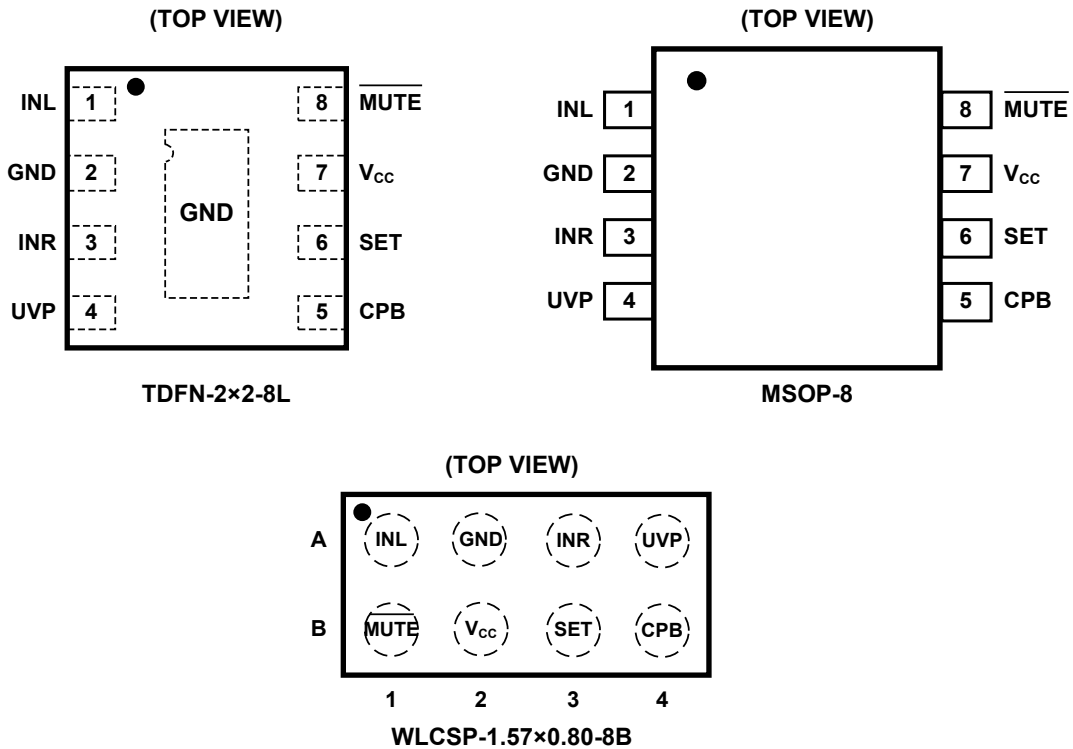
(TOP VIEW)

INL 1
GND 2
INR 3
UVP 4
GND
8 $\overline{MUTE}$
7 $V_{CC}$
6 SET
5 CPB

TDFN-2×2-8L

(TOP VIEW)

INL 1
GND 2
INR 3
UVP 4
8 $\overline{MUTE}$
7 $V_{CC}$
6 SET
5 CPB

MSOP-8

(TOP VIEW)

A INL GND INR UVP
B $\overline{MUTE}$ $V_{CC}$ SET CPB
1 2 3 4

WLCSP-1.57×0.80-8B